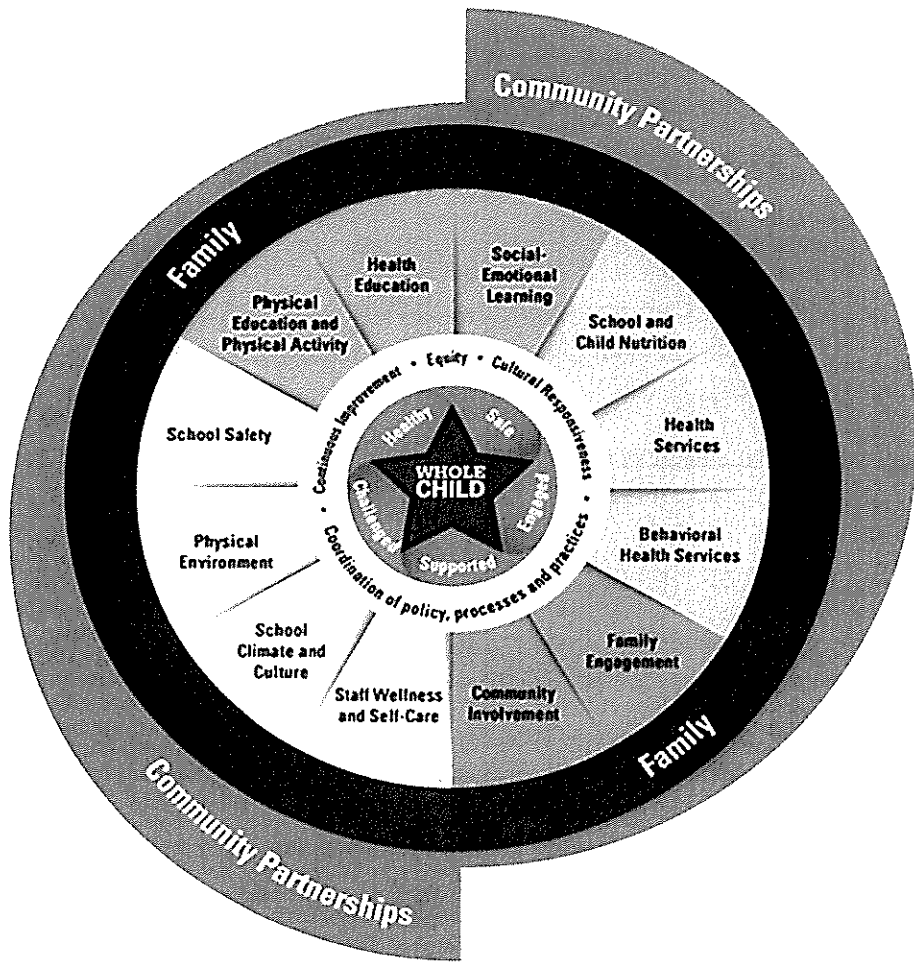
Community Partnerships

Family

Health Education

Social-Emotional Learning

Physical Education and Physical Activity

School and Child Nutrition

Health Services

Behavioral Health Services

Family Engagement

Community Involvement

Staff Wellness and Self-Care

School Climate and Culture

Physical Environment

School Safety

Continuous Improvement • Equity • Cultural Responsiveness • Coordination of policy, processes and practices

Healthy

Safe

Engaged

Supported

Challenged

WHOLE CHILD

Family

Community Partnerships